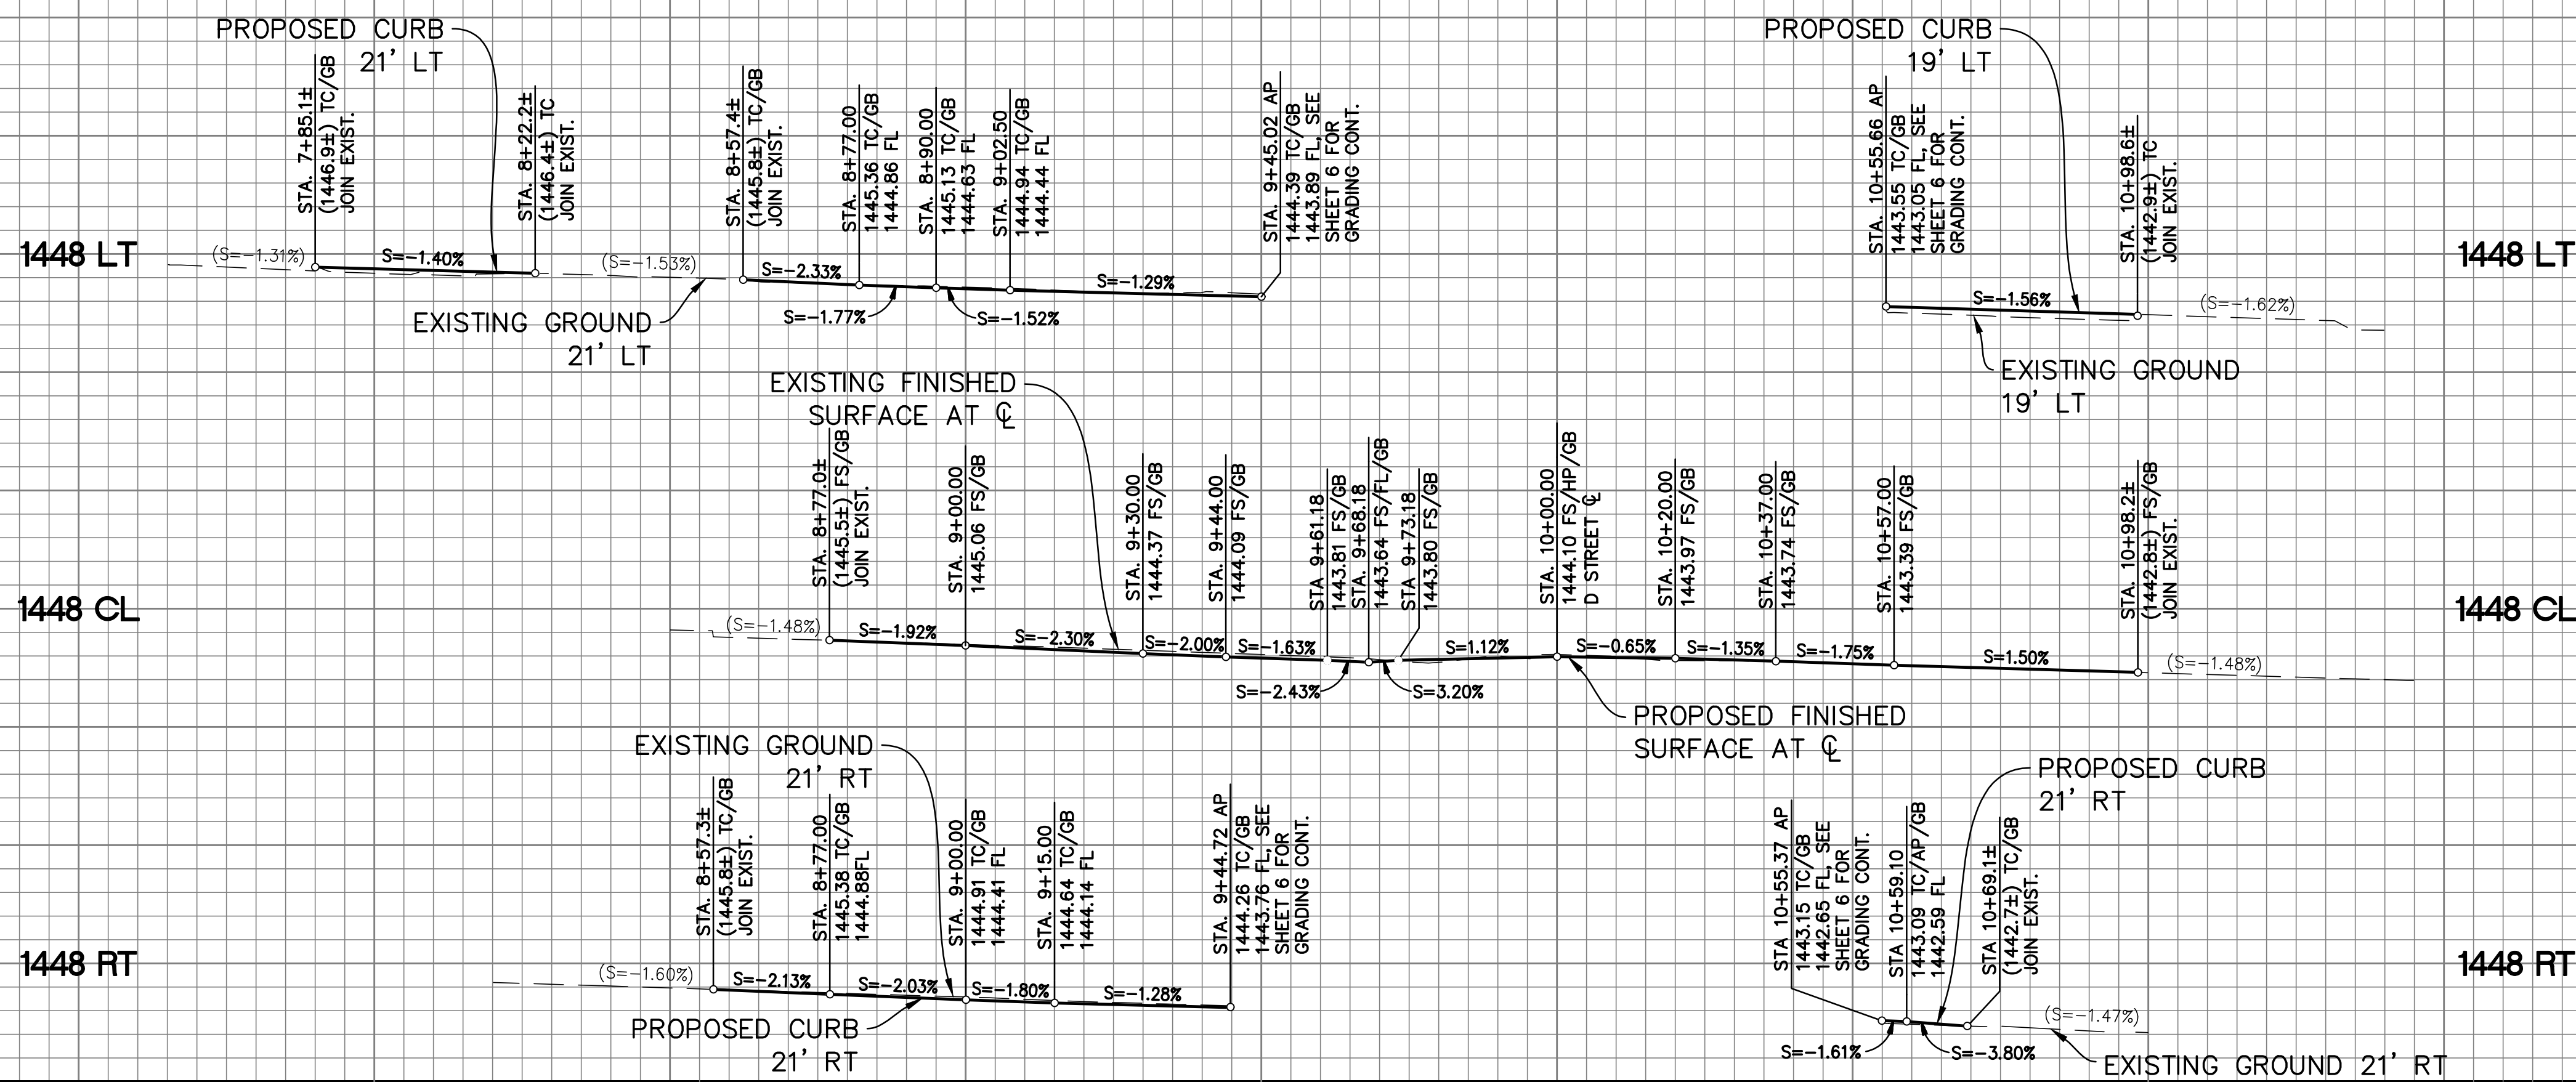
PROPOSED CURB
21' LT

STA. 7+85.1± (1446.9±) TC/GB JOIN EXIST.

STA. 8+22.2± (1446.4±) TC JOIN EXIST.

STA. 8+57.4± (1445.8±) TC/GB JOIN EXIST.

STA. 8+77.00 1445.36 TC/GB 1444.86 FL

STA. 8+90.00 1445.13 TC/GB 1444.63 FL

STA. 9+02.50 1444.94 TC/GB 1444.44 FL

STA. 9+45.02 AP 1444.39 TC/GB 1443.89 FL, SEE SHEET 6 FOR GRADING CONT.

PROPOSED CURB
19' LT

STA. 10+55.66 AP 1443.55 TC/GB 1443.05 FL, SEE SHEET 6 FOR GRADING CONT.

STA. 10+98.6± (1442.9±) TC JOIN EXIST.

1448 LT

(S=-1.31%)
S=-1.40%
(S=-1.53%)
S=-2.33%
S=-1.29%
S=-1.77%
S=-1.52%
S=-1.56%
(S=-1.62%)

1448 LT

EXISTING GROUND
21' LT

EXISTING GROUND
19' LT

EXISTING FINISHED
SURFACE AT ℄

STA. 8+77.0± (1445.5±) FS/GB JOIN EXIST.

STA. 9+00.00 1445.06 FS/GB

STA. 9+30.00 1444.37 FS/GB

STA. 9+44.00 1444.09 FS/GB

STA. 9+61.18 1443.81 FS/GB

STA. 9+68.18 1443.64 FS/FL/GB

STA. 9+73.18 1443.80 FS/GB

STA. 10+00.00 1444.10 FS/HP/GB D STREET ℄

STA. 10+20.00 1443.97 FS/GB

STA. 10+37.00 1443.74 FS/GB

STA. 10+57.00 1443.39 FS/GB

STA. 10+98.2± (1442.8±) FS/GB JOIN EXIST.

1448 CL

(S=-1.48%)
S=-1.92%
S=-2.30%
S=-2.00%
S=-1.63%
S=1.12%
S=-0.65%
S=-1.35%
S=-1.75%
S=1.50%
(S=-1.48%)
S=-2.43%
S=3.20%

1448 CL

PROPOSED FINISHED
SURFACE AT ℄

EXISTING GROUND
21' RT

STA. 8+57.3± (1445.8±) TC/GB JOIN EXIST.

STA. 8+77.00 1445.38 TC/GB 1444.88FL

STA. 9+00.00 1444.91 TC/GB 1444.41 FL

STA. 9+15.00 1444.64 TC/GB 1444.14 FL

STA. 9+44.72 AP 1444.26 TC/GB 1443.76 FL, SEE SHEET 6 FOR GRADING CONT.

PROPOSED CURB
21' RT

STA 10+55.37 AP 1443.15 TC/GB 1442.65 FL, SEE SHEET 6 FOR GRADING CONT.

STA 10+59.10 1443.09 TC/AP/GB 1442.59 FL

STA 10+69.1± (1442.7±) TC/GB JOIN EXIST.

1448 RT

(S=-1.60%)
S=-2.13%
S=-2.03%
S=-1.80%
S=-1.28%
(S=-1.47%)
S=-1.61%
S=-3.80%

1448 RT

PROPOSED CURB
21' RT

EXISTING GROUND 21' RT